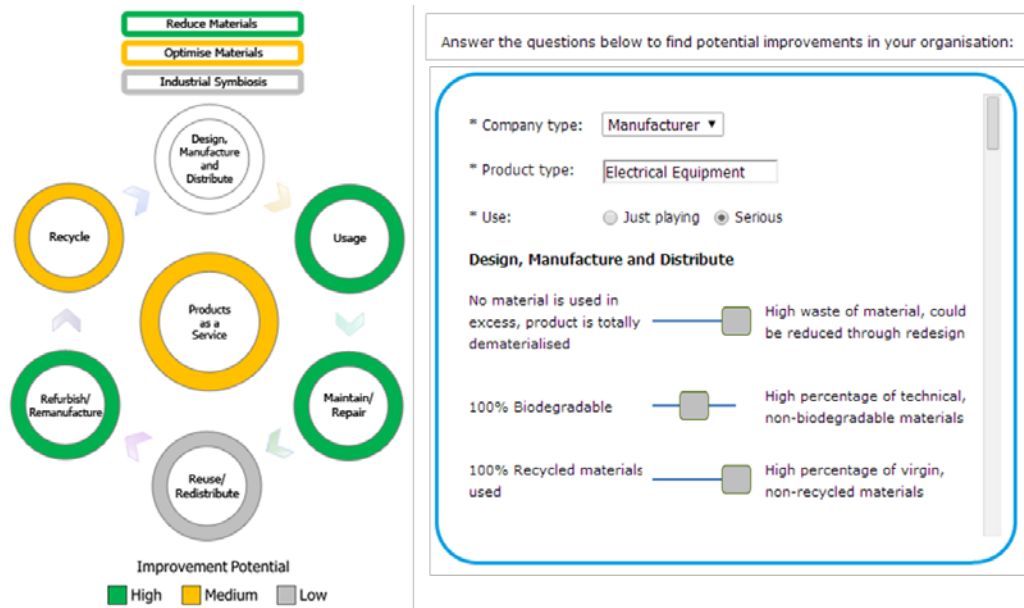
Reduce Materials

Optimise Materials

Industrial Symbiosis

Design, Manufacture and Distribute

Recycle

Usage

Products as a Service

Refurbish/ Remanufacture

Maintain/ Repair

Reuse/ Redistribute

Improvement Potential

High Medium Low

Answer the questions below to find potential improvements in your organisation:

* Company type: Manufacturer ▾

* Product type: Electrical Equipment

* Use: Just playing Serious

Design, Manufacture and Distribute

No material is used in excess, product is totally dematerialised

High waste of material, could be reduced through redesign

100% Biodegradable

High percentage of technical, non-biodegradable materials

100% Recycled materials used

High percentage of virgin, non-recycled materials